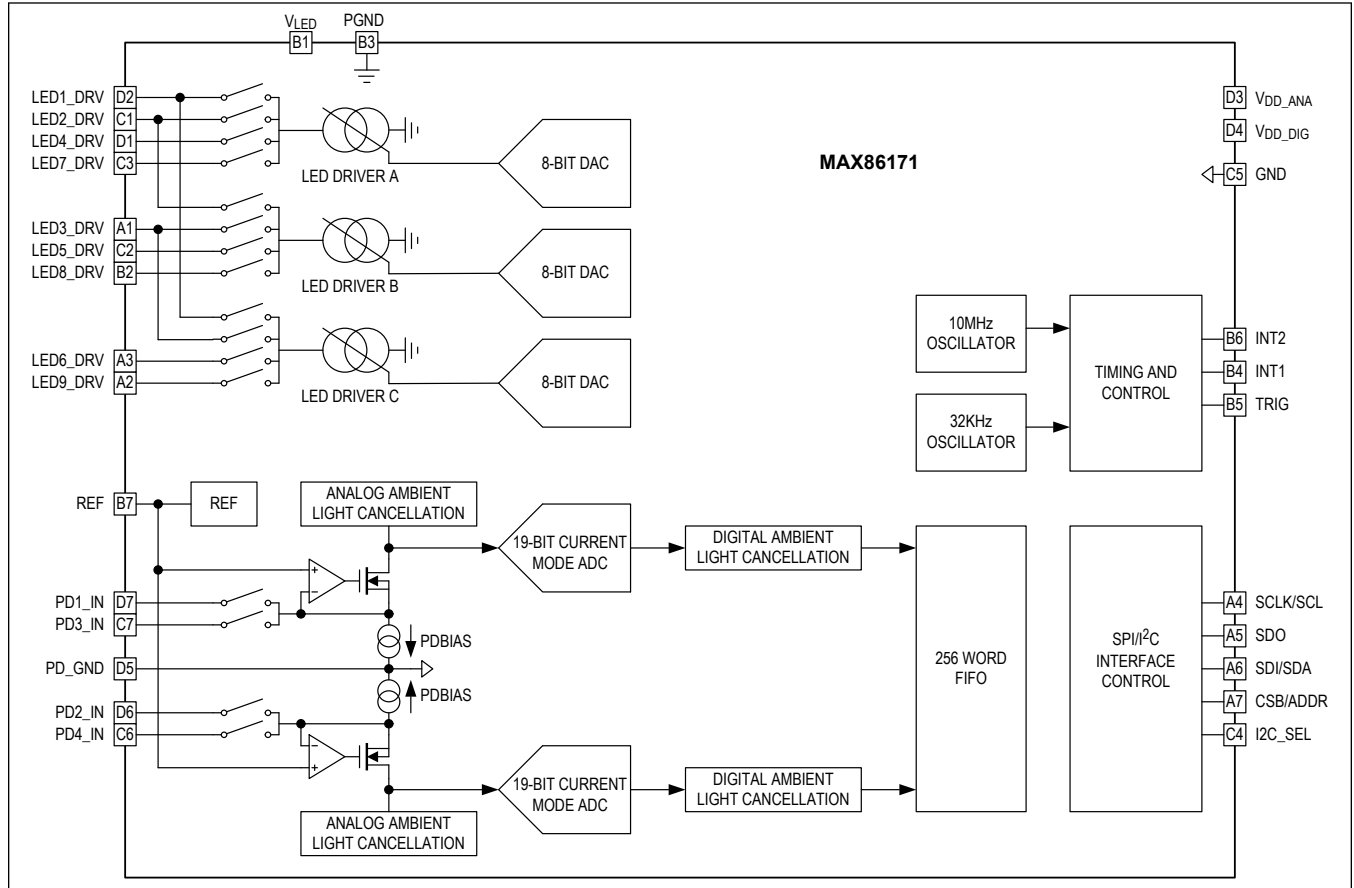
$V_{LED}$ B1 PGND B3

LED1_DRV D2
LED2_DRV C1
LED4_DRV D1
LED7_DRV C3

LED DRIVER A

8-BIT DAC

MAX86171

D3 $V_{DD\_ANA}$
D4 $V_{DD\_DIG}$
C5 GND

LED3_DRV A1
LED5_DRV C2
LED8_DRV B2

LED DRIVER B

8-BIT DAC

10MHz OSCILLATOR

TIMING AND CONTROL

B6 INT2
B4 INT1
B5 TRIG

LED6_DRV A3
LED9_DRV A2

LED DRIVER C

8-BIT DAC

32KHz OSCILLATOR

REF B7

REF

ANALOG AMBIENT LIGHT CANCELLATION

19-BIT CURRENT MODE ADC

DIGITAL AMBIENT LIGHT CANCELLATION

PD1_IN D7
PD3_IN C7

PDBIAS

PD_GND D5

256 WORD FIFO

SPI/I$^2$C INTERFACE CONTROL

A4 SCLK/SCL
A5 SDO
A6 SDI/SDA
A7 CSB/ADDR
C4 I2C_SEL

PDBIAS

PD2_IN D6
PD4_IN C6

19-BIT CURRENT MODE ADC

DIGITAL AMBIENT LIGHT CANCELLATION

ANALOG AMBIENT LIGHT CANCELLATION